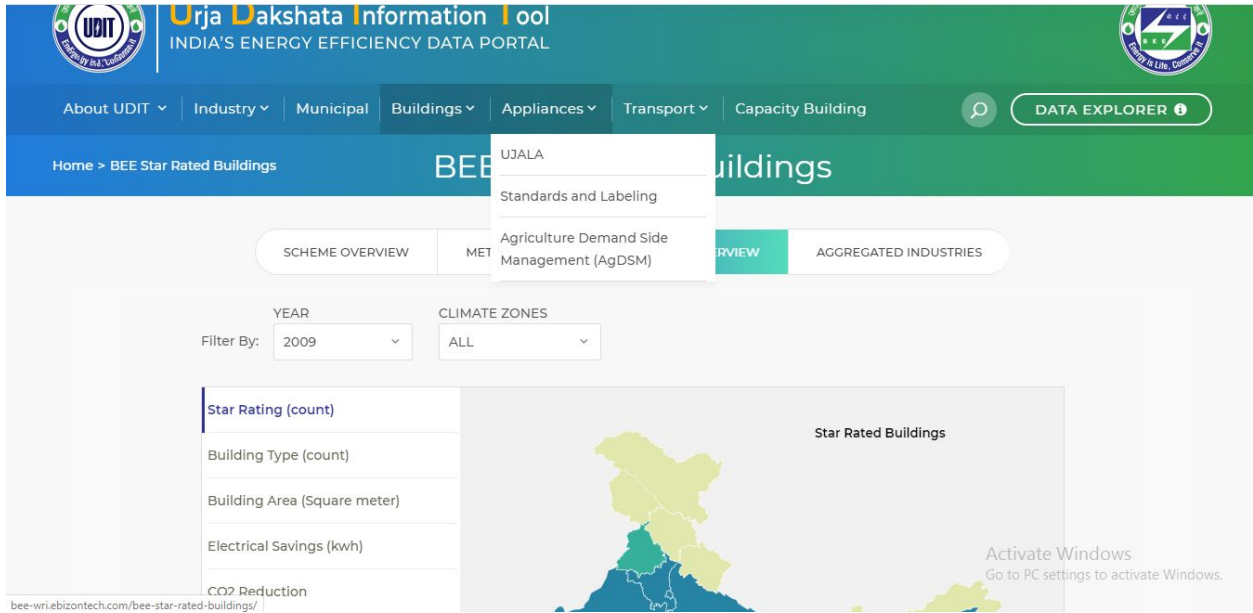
UDIT

Energy By Ind, LoSaveIt

Urja Dakshata Information Tool
INDIA'S ENERGY EFFICIENCY DATA PORTAL

BEE

Energy is Life, Conserve It

About UDIT ⌄ | Industry ⌄ | Municipal | Buildings ⌄ | Appliances ⌄ | Transport ⌄ | Capacity Building | DATA EXPLORER

Home > BEE Star Rated Buildings

BEE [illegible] uildings

UJALA

Standards and Labeling

Agriculture Demand Side Management (AgDSM)

SCHEME OVERVIEW | MET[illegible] | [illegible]RVIEW | AGGREGATED INDUSTRIES

Filter By: YEAR 2009 CLIMATE ZONES ALL

Star Rating (count)

Building Type (count)

Building Area (Square meter)

Electrical Savings (kwh)

CO2 Reduction

Star Rated Buildings

Activate Windows
Go to PC settings to activate Windows.

bee-wri.ebizontech.com/bee-star-rated-buildings/